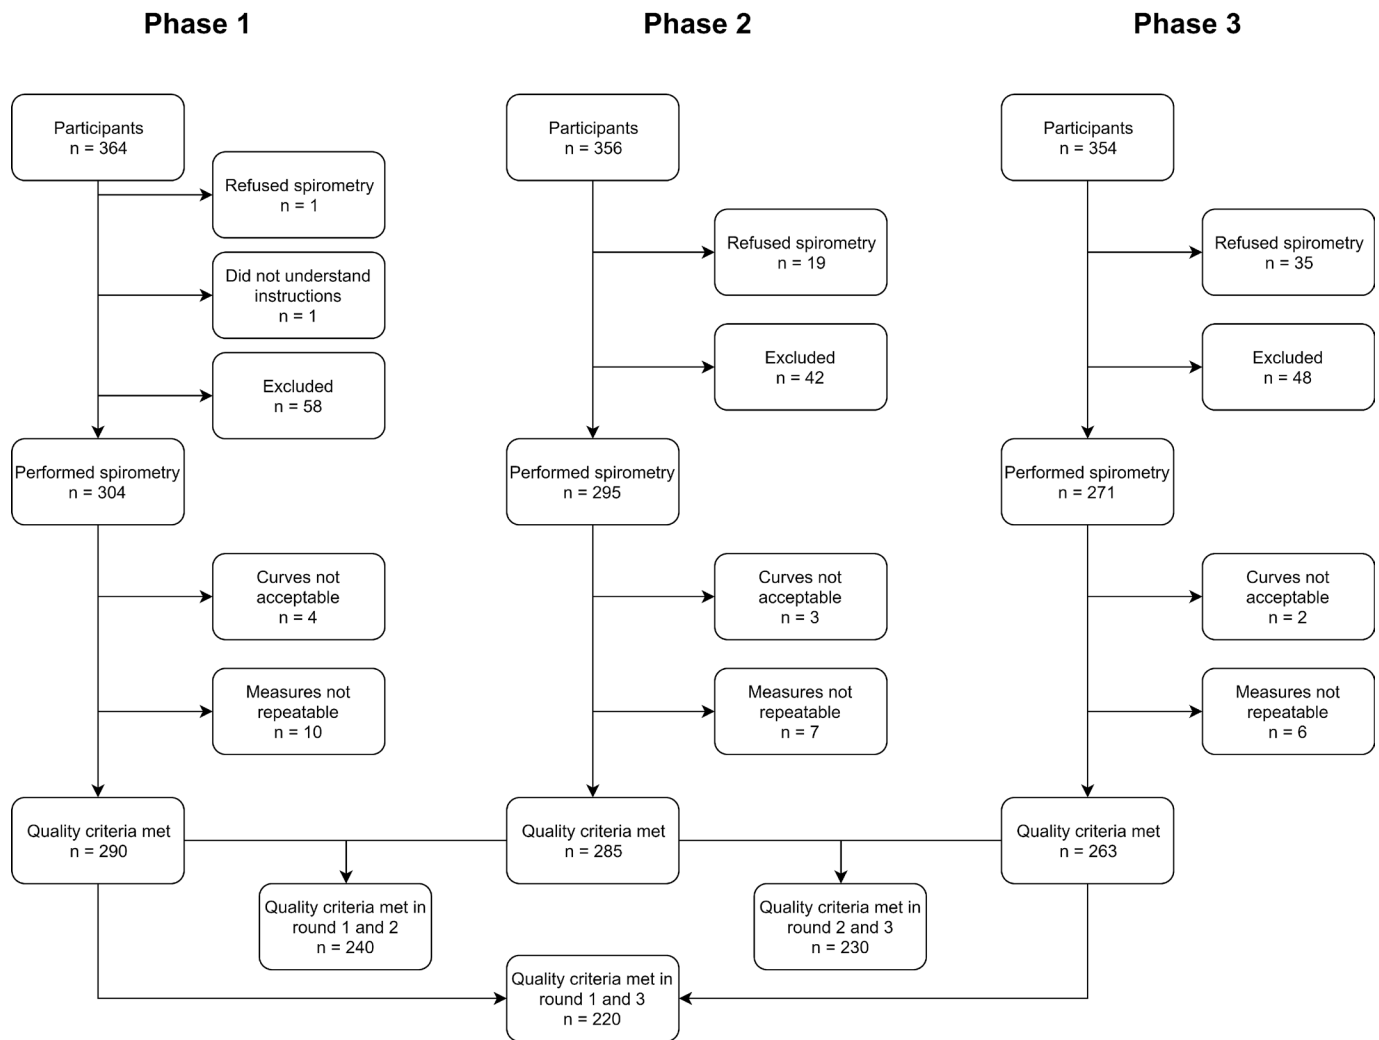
Phase 1

Participants
n = 364

Refused spirometry
n = 1

Did not understand instructions
n = 1

Excluded
n = 58

Performed spirometry
n = 304

Curves not acceptable
n = 4

Measures not repeatable
n = 10

Quality criteria met
n = 290

Phase 2

Participants
n = 356

Refused spirometry
n = 19

Excluded
n = 42

Performed spirometry
n = 295

Curves not acceptable
n = 3

Measures not repeatable
n = 7

Quality criteria met
n = 285

Phase 3

Participants
n = 354

Refused spirometry
n = 35

Excluded
n = 48

Performed spirometry
n = 271

Curves not acceptable
n = 2

Measures not repeatable
n = 6

Quality criteria met
n = 263

Quality criteria met in round 1 and 2
n = 240

Quality criteria met in round 2 and 3
n = 230

Quality criteria met in round 1 and 3
n = 220